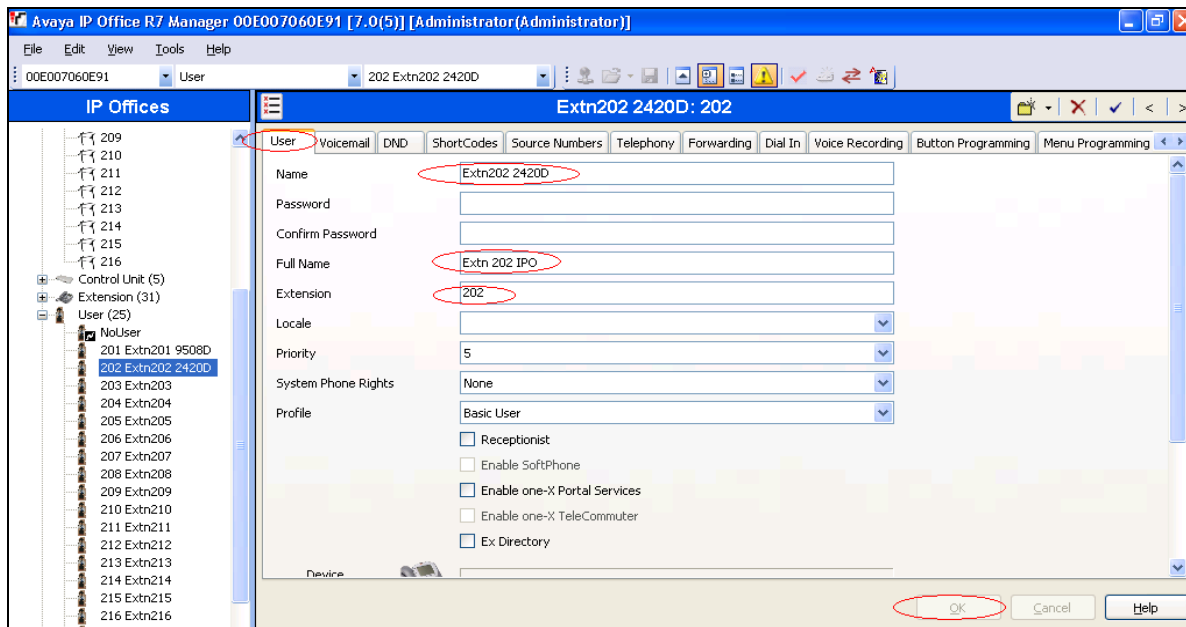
Avaya IP Office R7 Manager 00E007060E91 [7.0(5)] [Administrator(Administrator)]

File Edit View Tools Help

00E007060E91 User 202 Extn202 2420D

IP Offices

209
210
211
212
213
214
215
216
Control Unit (5)
Extension (31)
User (25)
NoUser
201 Extn201 9508D
202 Extn202 2420D
203 Extn203
204 Extn204
205 Extn205
206 Extn206
207 Extn207
208 Extn208
209 Extn209
210 Extn210
211 Extn211
212 Extn212
213 Extn213
214 Extn214
215 Extn215
216 Extn216

Extn202 2420D: 202

User | Voicemail | DND | ShortCodes | Source Numbers | Telephony | Forwarding | Dial In | Voice Recording | Button Programming | Menu Programming

Name: Extn202 2420D
Password
Confirm Password
Full Name: Extn 202 IPO
Extension: 202
Locale
Priority: 5
System Phone Rights: None
Profile: Basic User
Receptionist
Enable SoftPhone
Enable one-X Portal Services
Enable one-X TeleCommuter
Ex Directory
Device

OK Cancel Help